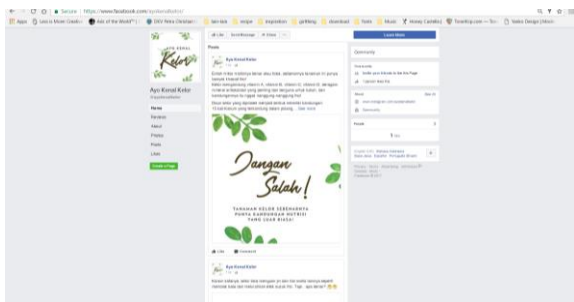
Secure | https://www.facebook.com/ayokenalkelor/

Apps | Less is More Creativ... | Ask of the World | DIV Pelee Christian... | tam-tek | recipe | inspiration | girlthing | download | Tools | Music | Honey Candles | TravelUp.com | Notes Design | Mem

Ayo Kenal Kelor

Ayo Kenal Kelor
@ayokenalkelor

Home
Reviews
About
Photos
Posts
Likes

Create a Page

Like | Send Message | Share | ...

Posts

Ayo Kenal Kelor

Jangan Salah!

TANAMAN KELOR SEDERHANA PUNYA KANDUNGAN NUTRISI YANG LUAR BIASA!

Like | Comment

Ayo Kenal Kelor

Learn More

Community

About

People

English (US) · Bahasa Indonesia · Basa Jawa · Español · Português (Brasil)

Privacy · Terms · Advertising · Ad Choices · Cookies · More
Facebook © 2017